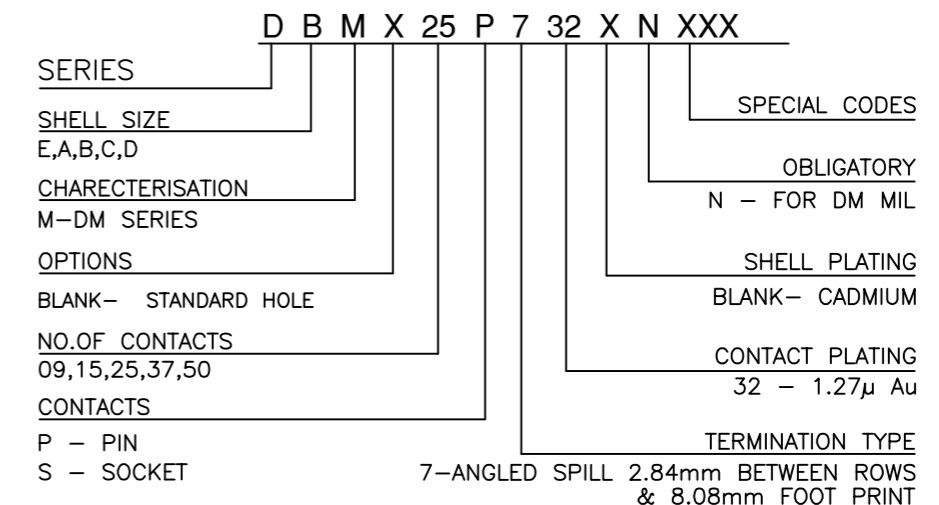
D B M X 25 P 7 32 X N XXX

SERIES

SHELL SIZE
E,A,B,C,D

CHARECTERISATION
M—DM SERIES

OPTIONS
BLANK— STANDARD HOLE

NO.OF CONTACTS
09,15,25,37,50

CONTACTS
P — PIN
S — SOCKET

SPECIAL CODES

OBLIGATORY
N — FOR DM MIL

SHELL PLATING
BLANK— CADMIUM

CONTACT PLATING
32 — 1.27$\mu$ Au

TERMINATION TYPE
7—ANGLED SPILL 2.84mm BETWEEN ROWS & 8.08mm FOOT PRINT